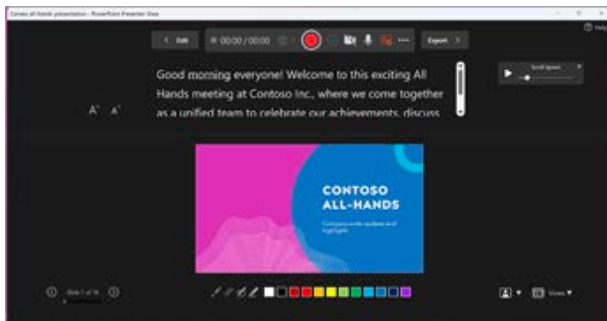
Contoso all hands presentation - PowerPoint Presenter View

Help

Exit

00:00 / 00:00

Export

Good morning everyone! Welcome to this exciting All Hands meeting at Contoso Inc., where we come together as a unified team to celebrate our achievements, discuss

Scroll Speed

A A

CONTOSO ALL-HANDS

Company-wide updates and highlights

Slide 1 of 16

Views